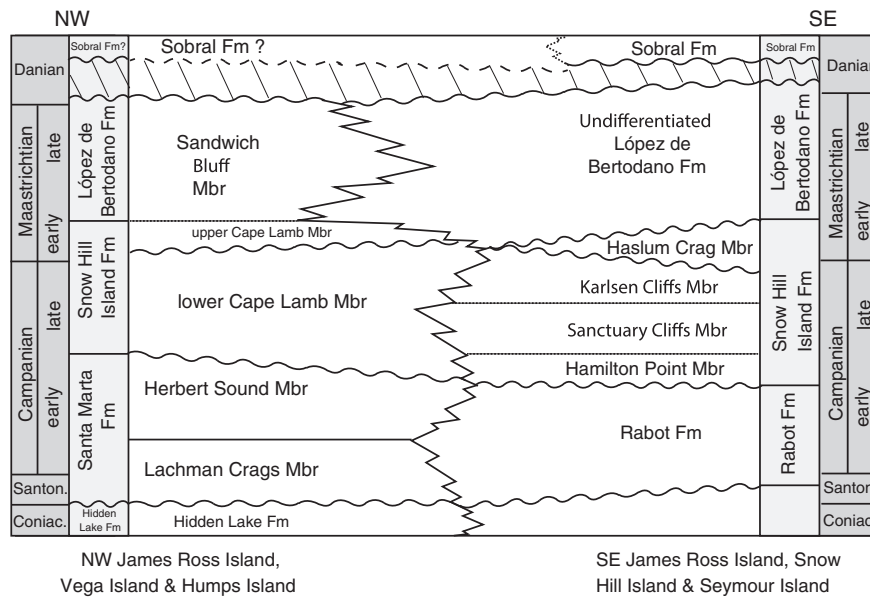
NW

SE

Danian

Maastrichtian

late

early

Campanian

late

early

Santon.

Coniac.

Sobral Fm?

López de Bertodano Fm

Snow Hill Island Fm

Santa Marta Fm

Hidden Lake Fm

Sobral Fm ?

Sandwich Bluff Mbr

upper Cape Lamb Mbr

lower Cape Lamb Mbr

Herbert Sound Mbr

Lachman Crags Mbr

Hidden Lake Fm

Sobral Fm

Undifferentiated López de Bertodano Fm

Haslum Crag Mbr

Karlsen Cliffs Mbr

Sanctuary Cliffs Mbr

Hamilton Point Mbr

Rabot Fm

Sobral Fm

López de Bertodano Fm

Snow Hill Island Fm

Rabot Fm

Danian

Maastrichtian

late

early

Campanian

late

early

Santon

Coniac

NW James Ross Island, Vega Island & Humps Island

SE James Ross Island, Snow Hill Island & Seymour Island